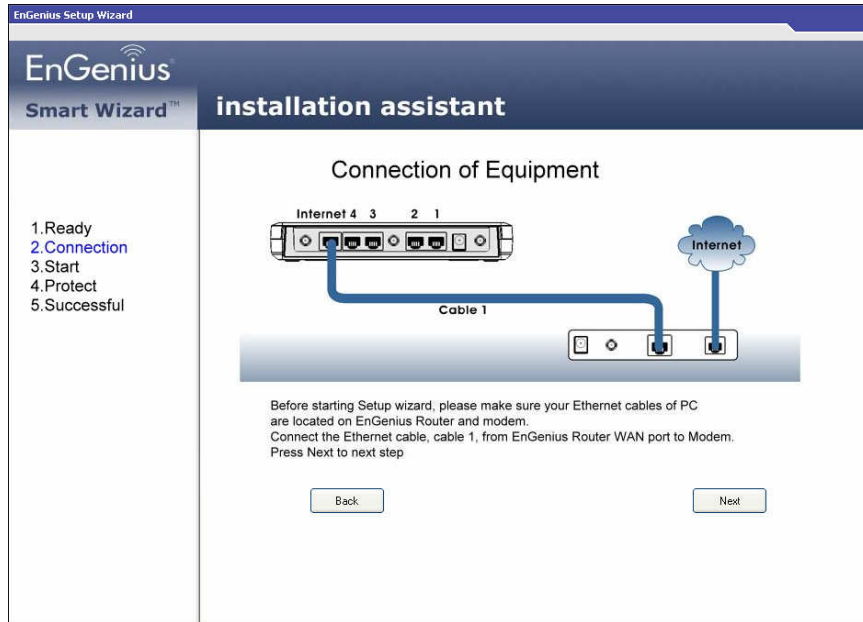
EnGenius Setup Wizard

EnGenius

Smart Wizard™

installation assistant

1.Ready
2.Connection
3.Start
4.Protect
5.Successful

Connection of Equipment

Internet 4 3 2 1

Internet

Cable 1

Before starting Setup wizard, please make sure your Ethernet cables of PC are located on EnGenius Router and modem.
Connect the Ethernet cable, cable 1, from EnGenius Router WAN port to Modem.
Press Next to next step

Back

Next